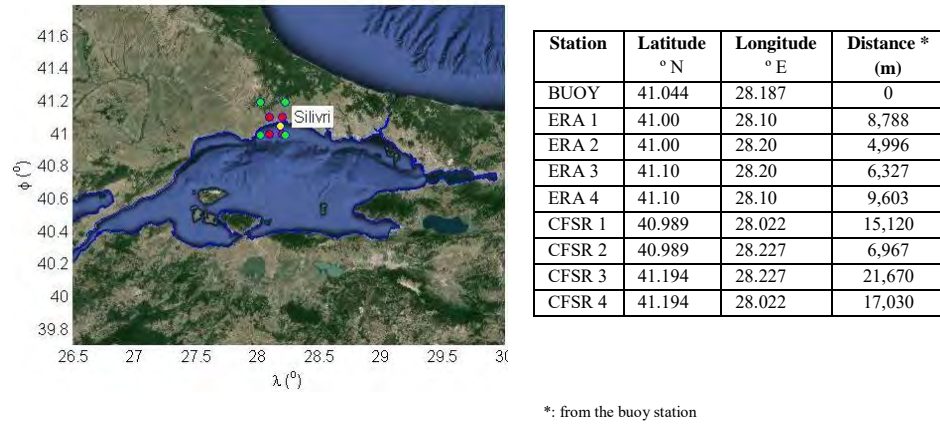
41.6
41.4
41.2
41
40.8
40.6
40.4
40.2
40
39.8
$\phi$ ($^o$)
Silivri
26.5 27 27.5 28 28.5 29 29.5 3(
$\lambda$ ($^o$)

| Station | Latitude º N | Longitude º E | Distance * (m) |
|---|---|---|---|
| BUOY | 41.044 | 28.187 | 0 |
| ERA 1 | 41.00 | 28.10 | 8,788 |
| ERA 2 | 41.00 | 28.20 | 4,996 |
| ERA 3 | 41.10 | 28.20 | 6,327 |
| ERA 4 | 41.10 | 28.10 | 9,603 |
| CFSR 1 | 40.989 | 28.022 | 15,120 |
| CFSR 2 | 40.989 | 28.227 | 6,967 |
| CFSR 3 | 41.194 | 28.227 | 21,670 |
| CFSR 4 | 41.194 | 28.022 | 17,030 |

*: from the buoy station